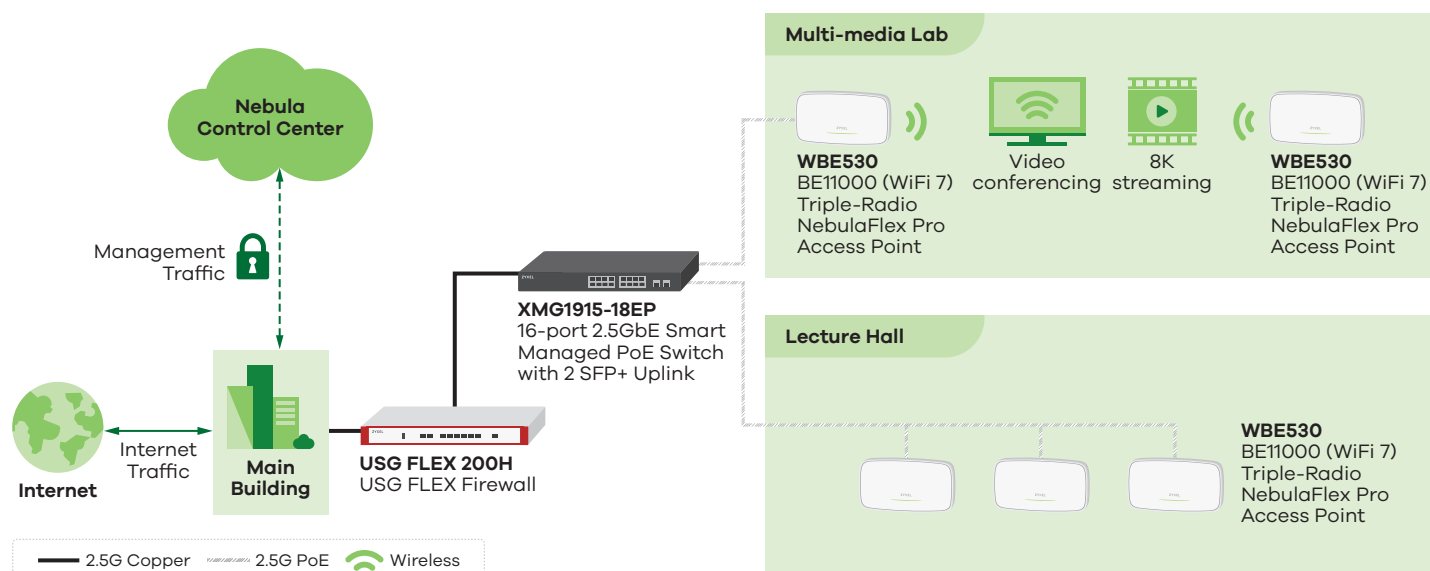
Nebula Control Center

Management Traffic

Internet

Internet Traffic

Main Building

USG FLEX 200H
USG FLEX Firewall

XMG1915-18EP
16-port 2.5GbE Smart Managed PoE Switch with 2 SFP+ Uplink

Multi-media Lab

WBE530
BE11000 (WiFi 7)
Triple-Radio
NebulaFlex Pro
Access Point

Video conferencing

8K streaming

WBE530
BE11000 (WiFi 7)
Triple-Radio
NebulaFlex Pro
Access Point

Lecture Hall

WBE530
BE11000 (WiFi 7)
Triple-Radio
NebulaFlex Pro
Access Point

2.5G Copper 2.5G PoE Wireless